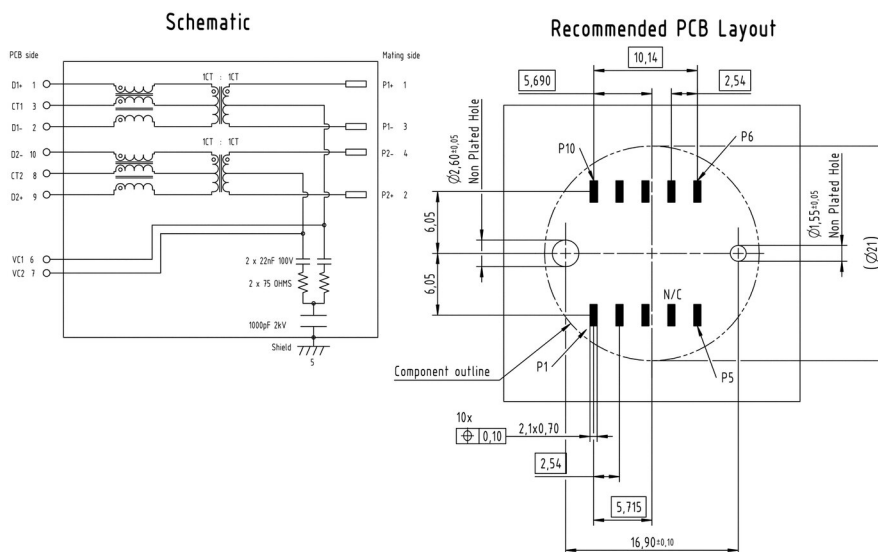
Schematic

PCB side

Mating side

D1+ 1

CT1 3

D1- 2

D2- 10

CT2 8

D2+ 9

VC1 6

VC2 7

1CT : 1CT

1CT : 1CT

P1+ 1

P1- 3

P2- 4

P2+ 2

2 x 22nF 100V

2 x 75 OHMS

1000pF 2kV

Shield

5

Recommended PCB Layout

10,14

5,690

2,54

Non Plated Hole

$\emptyset 2,60 \pm 0,05$

P10

P6

$\emptyset 1,55 \pm 0,05$

Non Plated Hole

($\emptyset 21$)

6,05

6,05

N/C

Component outline

P1

P5

10x

$\oplus$ 0,10

2,1x0,70

2,54

5,715

$16,90 \pm 0,10$